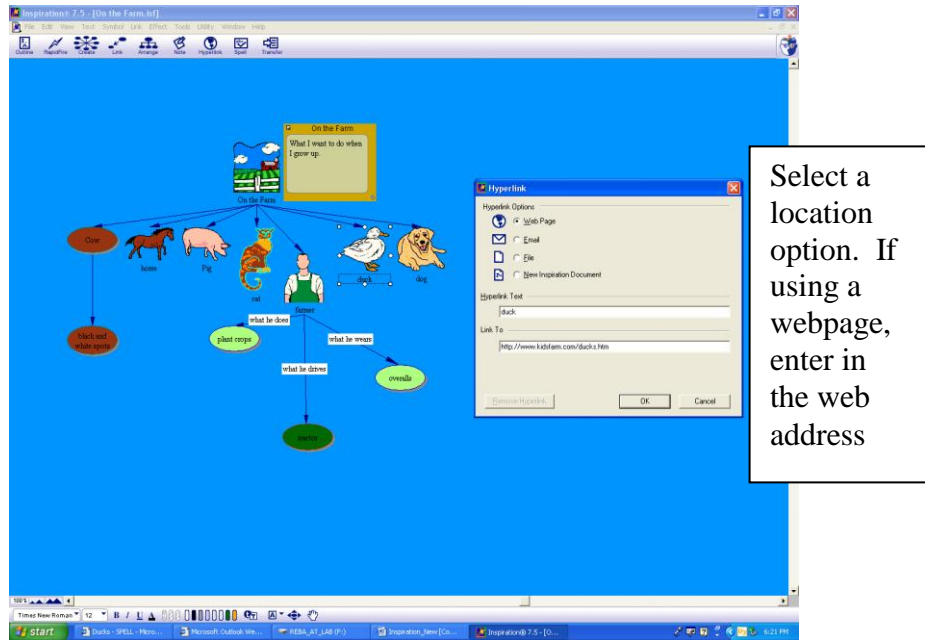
Inspiration® 7.5 - [On the Farm.isf]

File Edit View Text Symbol Link Effect Tools Utility Window Help

Outline RapidFire Create Link Arrange Note Hyperlink Spell Transfer

On the Farm

What I want to do when I grow up.

On the Farm

Cow

horse

Pig

cat

duck

dog

farmer

black and white spots

what he does

plant crops

what he wears

overalls

what he drives

tractor

Hyperlink

Hyperlink Options

Web Page

Email

File

New Inspiration Document

Hyperlink Text

duck

Link To

http://www.kidsfarm.com/ducks.htm

Remove Hyperlink

OK

Cancel

Select a location option. If using a webpage, enter in the web address

100%

Times New Roman 12 B I U

start

Ducks - SPELL - Micro...

Microsoft Outlook We...

REBA_AT_LAB (F:)

Inspiration_New [Co...

Inspiration® 7.5 - [O...

6:21 PM